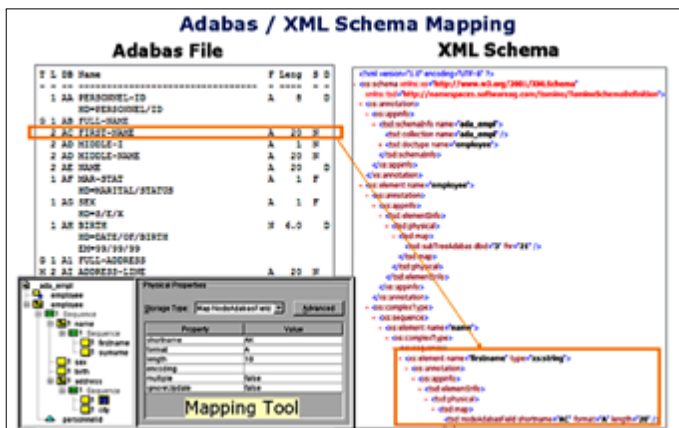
Adabas / XML Schema Mapping

Adabas File

XML Schema

T L DB Name F Leng S D

1 AA PERSONNEL-ID A 8 D
HD=PERSONNEL/ID
G 1 AB FULL-NAME
2 AC FIRST-NAME A 20 N
2 AD MIDDLE-I A 1 N
2 AD MIDDLE-NAME A 20 N
2 AE NAME A 20 D
1 AF MAR-STAT A 1 F
HD=MARITAL/STATUS
1 AG SEX A 1 F
HD=S/E/X
1 AH BIRTH N 4.0 D
HD=DATE/OF/BIRTH
EM=99/99/99
G 1 A1 FULL-ADDRESS
M 2 A2 ADDRESS-LINE A 20 N

<?xml version="1.0" encoding="UTF-8" ?>
<xs:schema xmlns:xs="http://www.w3.org/2001/XMLSchema"
xmlns:tsd="http://namespaces.softwareag.com/tamino/TaminoSchemaDefinition">
<xs:annotation>
<xs:appinfo>
<tsd:schemaInfo name="ada_empl">
<tsd:collection name="ada_empl" />
<tsd:doctype name="employee">
</tsd:schemaInfo>
</xs:appinfo>
</xs:annotation>
<xs:element name="employee">
<xs:annotation>
<xs:appinfo>
<tsd:elementInfo>
<tsd:physical>
<tsd:map>
<tsd:subTreeAdabas dbid="3" fnr="31" />
</tsd:map>
</tsd:physical>
</tsd:elementInfo>
</xs:appinfo>
</xs:annotation>
<xs:complexType>
<xs:sequence>
<xs:element name="name">
<xs:complexType>
<xs:sequence>
<xs:element name="firstname" type="xs:string">
<xs:annotation>
<xs:appinfo>
<tsd:elementInfo>
<tsd:physical>
<tsd:map>
<tsd:nodeAdabasField shortname="AC" format="A" length="20" />

ada_empl
employee
Sequence
name
Sequence
firstname
surname
sex
birth
address
Sequence
city
personnel

Physical Properties
Storage Type Map NodeAdabasField
Advanced

| Property | Value |
|---|---|
| shortname | AC |
| format | A |
| length | 20 |
| encoding | |
| multiple | false |
| ignoreUpdate | false |

Mapping Tool